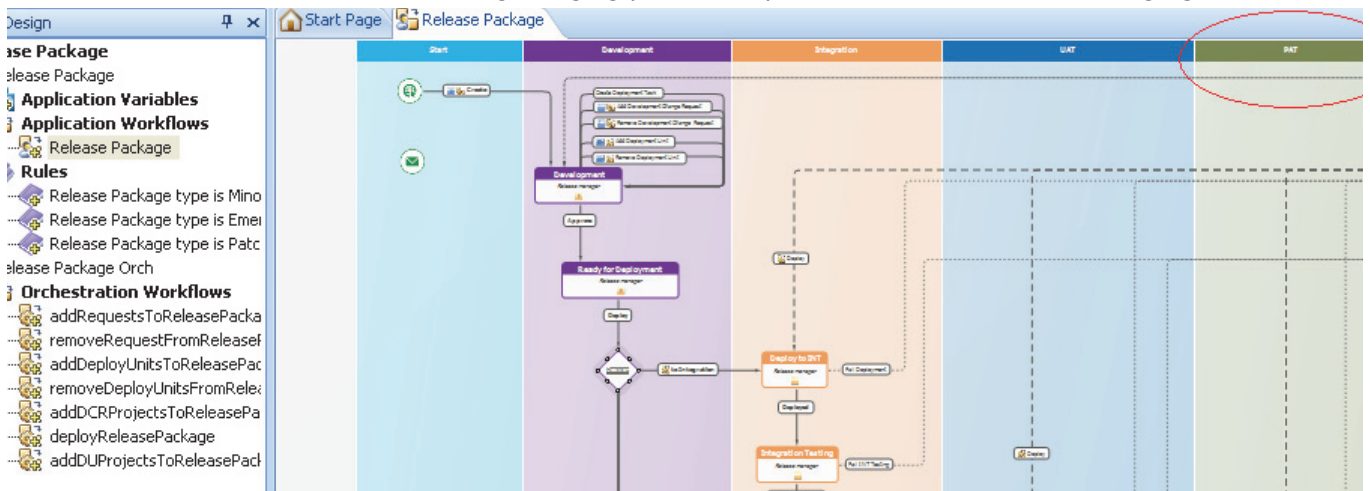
Design
ase Package
elease Package
Application Variables
Application Workflows
Release Package
Rules
Release Package type is Mino
Release Package type is Emer
Release Package type is Patc
elease Package Orch
Orchestration Workflows
addRequestsToReleasePacka
removeRequestFromReleaseF
addDeployUnitsToReleasePac
removeDeployUnitsFromRelea
addDCRProjectsToReleasePa
deployReleasePackage
addDUProjectsToReleasePack

Start Page
Release Package

Start
Development
Integration
UAT
PAT

Create
Create Deployment Track
Add Development Change Request
Remove Development Change Request
Add Deployment Unit
Remove Deployment Unit
Development
Release manager
Approve
Ready for Deployment
Release manager
Deploy
toIntegration
Deploy to INT
Release manager
Fail Deployment
Deployed
Integration Testing
Release manager
Fail INT Testing
Deploy
Deploy